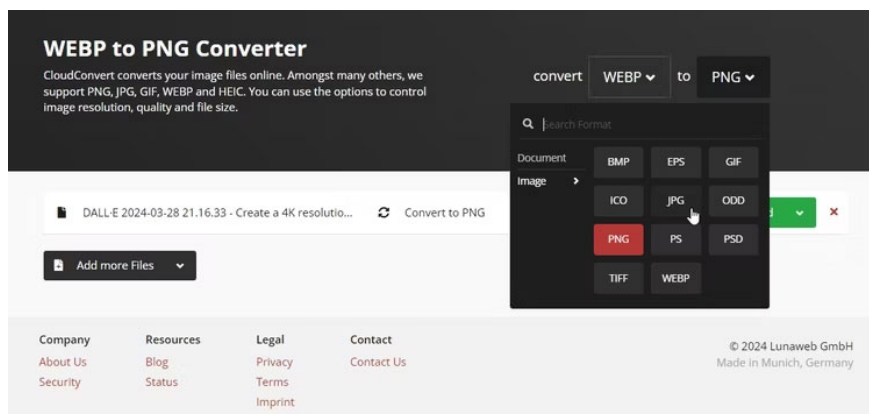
WEBP to PNG Converter

CloudConvert converts your image files online. Amongst many others, we support PNG, JPG, GIF, WEBP and HEIC. You can use the options to control image resolution, quality and file size.

convert WEBP to PNG

Search Format

Document
Image

BMP EPS GIF
ICO JPG ODD
PNG PS PSD
TIFF WEBP

DALL·E 2024-03-28 21.16.33 - Create a 4K resolutio... Convert to PNG

Add more Files

Company
About Us
Security

Resources
Blog
Status

Legal
Privacy
Terms
Imprint

Contact
Contact Us

© 2024 Lunaweb GmbH
Made in Munich, Germany